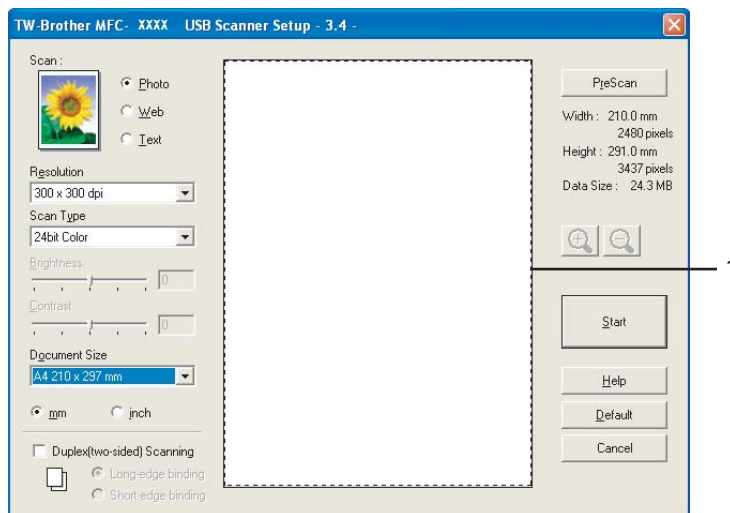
TW-Brother MFC- XXXX USB Scanner Setup - 3.4 -

Scan :

Photo

Web

Text

Resolution

300 x 300 dpi

Scan Type

24bit Color

Brightness

0

Contrast

0

Document Size

A4 210 x 297 mm

mm

inch

Duplex(two-sided) Scanning

Long-edge binding

Short-edge binding

PreScan

Width : 210.0 mm
2480 pixels
Height : 291.0 mm
3437 pixels
Data Size : 24.3 MB

Start

Help

Default

Cancel

1